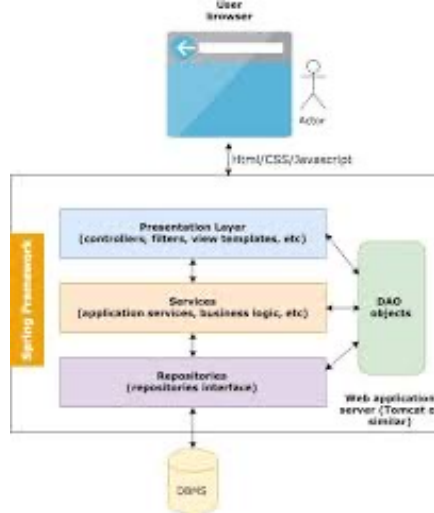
User browser

Actor

Html/CSS/Javascript

Spring Framework

Presentation Layer (controllers, filters, view templates, etc)

Services (application services, business logic, etc)

Repositories (repositories interface)

DAO objects

Web application server (Tomcat o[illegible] similar)

DBMS